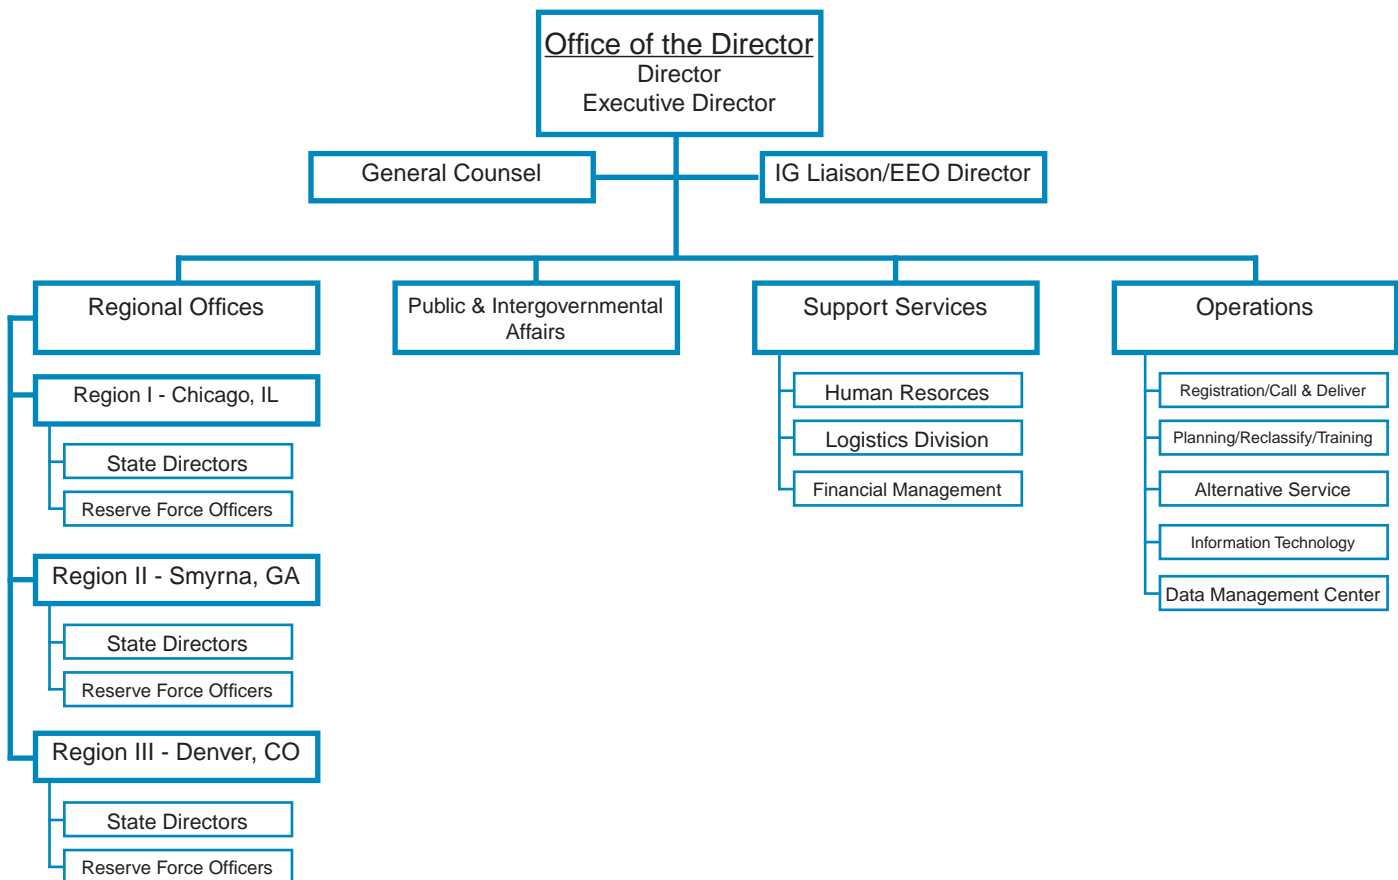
Office of the Director
Director
Executive Director

General Counsel

IG Liaison/EEO Director

Regional Offices

Region I - Chicago, IL

State Directors

Reserve Force Officers

Region II - Smyrna, GA

State Directors

Reserve Force Officers

Region III - Denver, CO

State Directors

Reserve Force Officers

Public & Intergovernmental Affairs

Support Services

Human Resorces

Logistics Division

Financial Management

Operations

Registration/Call & Deliver

Planning/Reclassify/Training

Alternative Service

Information Technology

Data Management Center